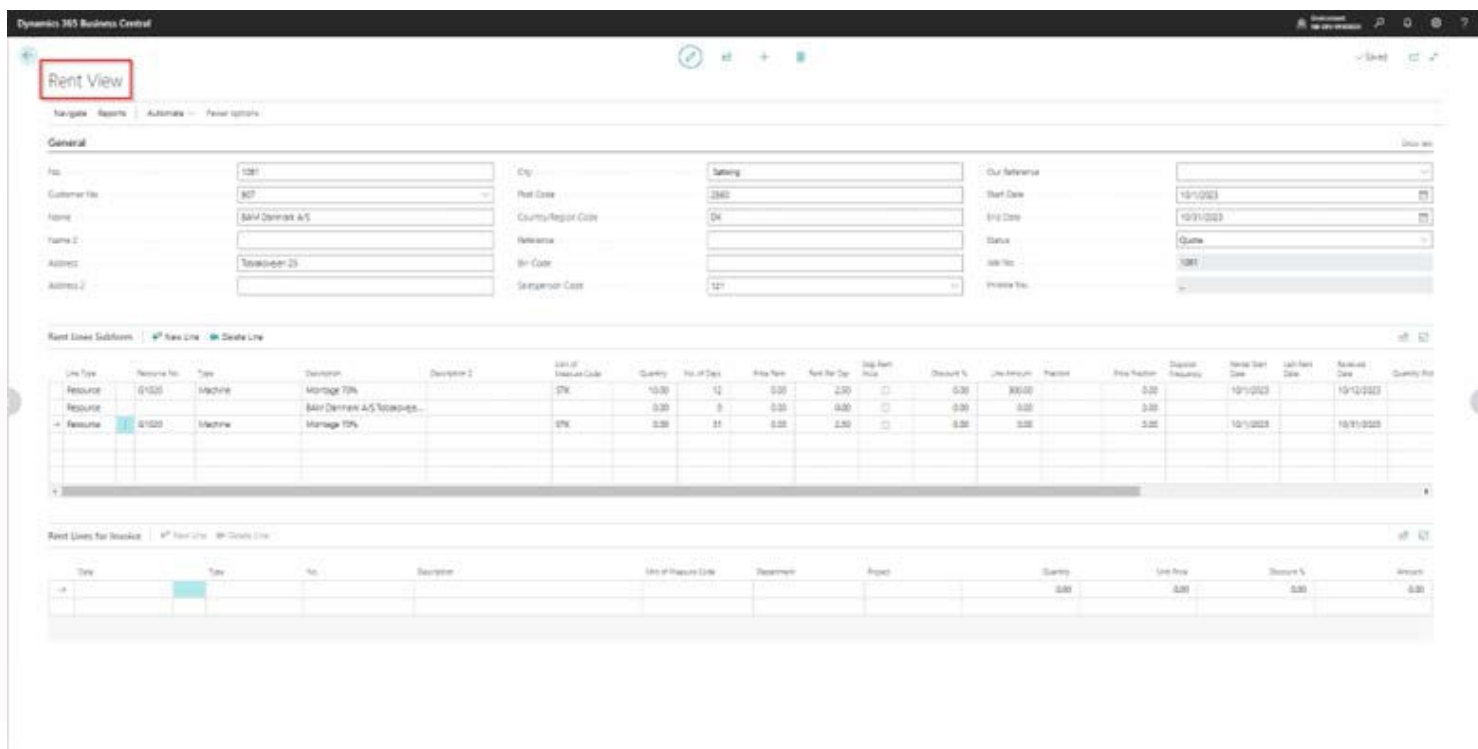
Dynamics 365 Business Central

Rent View

✓Saved

Navigate Reports | Automate | Fewer options

General

Show less

| | | | | | |
|---|---|---|---|---|---|
| No. | 1081 | City | Søborg | Our Reference | |
| Customer No. | 807 | Post Code | 2860 | Start Date | 10/1/2023 |
| Name | BAM Danmark A/S | Country/Region Code | DK | End Date | 10/31/2023 |
| Name 2 | | Reference | | Status | Quote |
| Address | Tobaksvejen 25 | EH Code | | Job No. | 1081 |
| Address 2 | | Salesperson Code | 121 | Invoice No. | – |

Rent Lines Subform | New Line | Delete Line

| Line Type | Resource No. | Type | Description | Description 2 | Unit of Measure Code | Quantity | No. of Days | Price Rent | Rent Per Day | Day Rent Price | Discount % | Line Amount | Fraction | Price Fraction | Dispose Frequency | Rental Start Date | Last Rent Date | Received Date | Quantity Pick |
|---|---|---|---|---|---|---|---|---|---|---|---|---|---|---|---|---|---|---|---|
| Resource | 61020 | Machine | Montage 70% | | STK | 10.00 | 12 | 0.00 | 2.50 | ☐ | 0.00 | 300.00 | | 0.00 | | 10/1/2023 | | 10/12/2023 | |
| Resource | | | BAM Danmark A/S Tobaksvej... | | | 0.00 | 0 | 0.00 | 0.00 | ☐ | 0.00 | 0.00 | | 0.00 | | | | | |
| Resource | 61020 | Machine | Montage 70% | | STK | 0.00 | 31 | 0.00 | 2.50 | ☐ | 0.00 | 0.00 | | 0.00 | | 10/1/2023 | | 10/31/2023 | |

Rent Lines for Invoice | New Line | Delete Line

| Date | Type | No. | Description | Unit of Measure Code | Department | Project | Quantity | Unit Price | Discount % | Amount |
|---|---|---|---|---|---|---|---|---|---|---|
| | | | | | | | 0.00 | 0.00 | 0.00 | 0.00 |